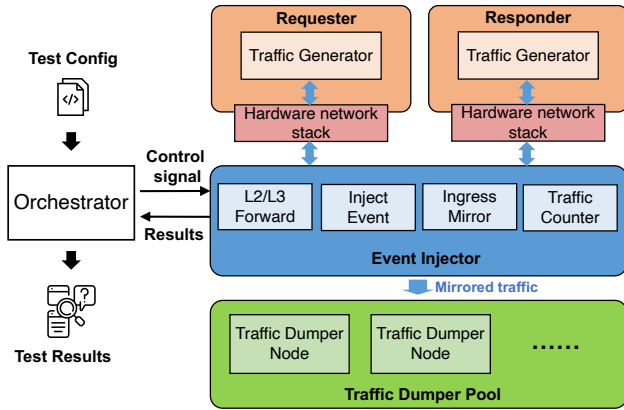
Test Config

</>

Orchestrator

Test Results

Control signal

Results

Requester

Traffic Generator

Hardware network stack

Responder

Traffic Generator

Hardware network stack

L2/L3 Forward

Inject Event

Ingress Mirror

Traffic Counter

Event Injector

Mirrored traffic

Traffic Dumper Node

Traffic Dumper Node

......

Traffic Dumper Pool